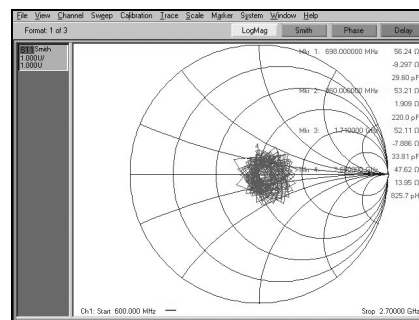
File View Channel Sweep Calibration Trace Scale Marker System Window Help

Format: 1 of 3

LogMag Smith Phase Delay

S11 Smith
1.000U/
1.000U

Mkr 1: 698.000000 MHz 56.24 Ω
-9.297 Ω
29.60 pF

Mkr 2: 960.000000 MHz 53.21 Ω
1.909 Ω
220.0 pH

Mkr 3: 1.710000 GHz 52.11 Ω
-7.886 Ω
33.81 pF

Mkr 4: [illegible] GHz 47.62 Ω
13.95 Ω
825.7 pH

Ch1: Start 600.000 MHz Stop 2.70000 GHz